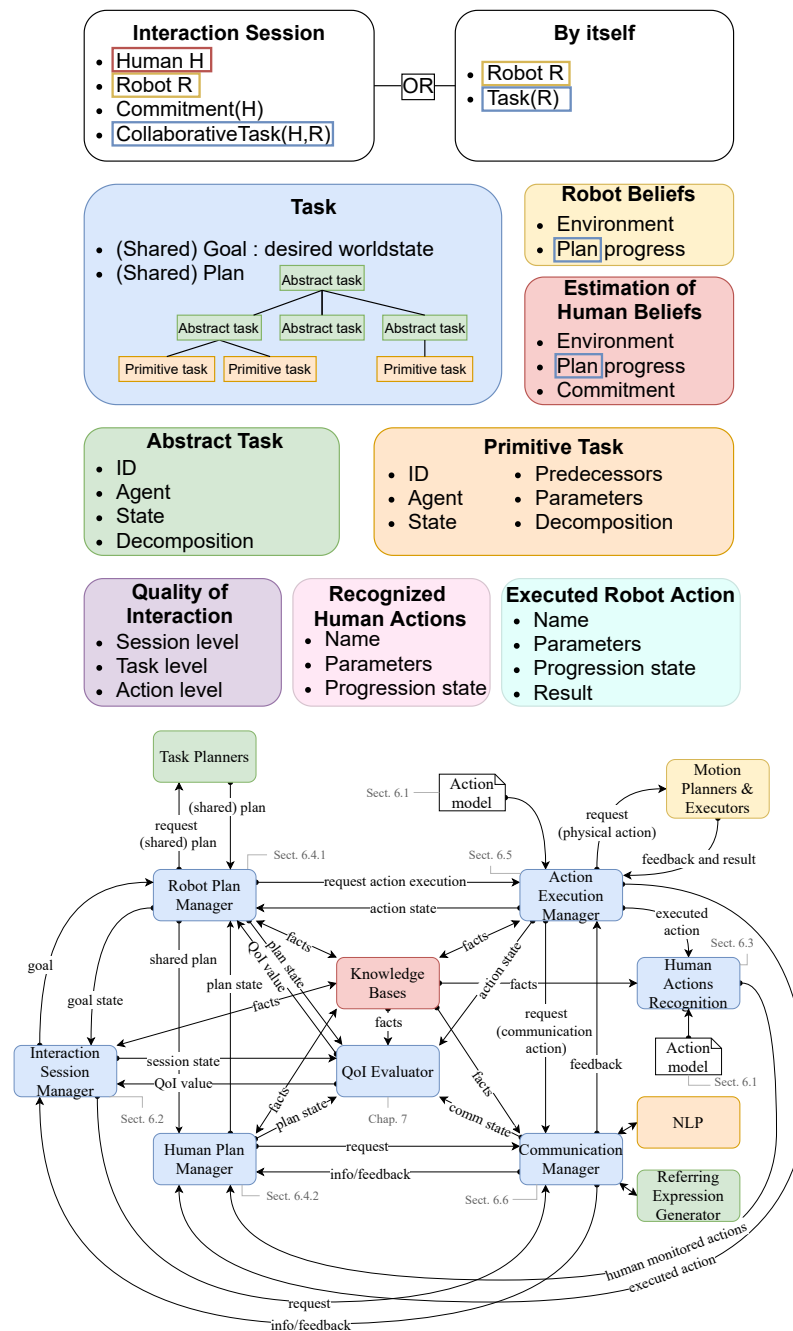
Interaction Session
- Human H
- Robot R
- Commitment(H)
- CollaborativeTask(H,R)

OR

By itself
- Robot R
- Task(R)

Task
- (Shared) Goal : desired worldstate
- (Shared) Plan

Abstract task
Abstract task
Abstract task
Abstract task
Primitive task
Primitive task
Primitive task

Robot Beliefs
- Environment
- Plan progress

Estimation of Human Beliefs
- Environment
- Plan progress
- Commitment

Abstract Task
- ID
- Agent
- State
- Decomposition

Primitive Task
- ID
- Agent
- State
- Predecessors
- Parameters
- Decomposition

Quality of Interaction
- Session level
- Task level
- Action level

Recognized Human Actions
- Name
- Parameters
- Progression state

Executed Robot Action
- Name
- Parameters
- Progression state
- Result

Task Planners
(shared) plan
request (shared) plan
Sect. 6.1
Action model
Motion Planners & Executors
request (physical action)
feedback and result
Sect. 6.4.1
Sect. 6.5
Robot Plan Manager
request action execution
action state
Action Execution Manager
executed action
Sect. 6.3
goal
facts
plan state
QoI value
shared plan
plan state
Knowledge Bases
facts
action state
facts
Human Actions Recognition
goal state
facts
facts
request (communication action)
feedback
Action model
Sect. 6.1
Interaction Session Manager
session state
QoI value
QoI Evaluator
Sect. 6.2
facts
plan state
Chap. 7
comm state
facts
NLP
Human Plan Manager
request
info/feedback
Communication Manager
Sect. 6.4.2
Sect. 6.6
Referring Expression Generator
human monitored actions
executed action
request
info/feedback